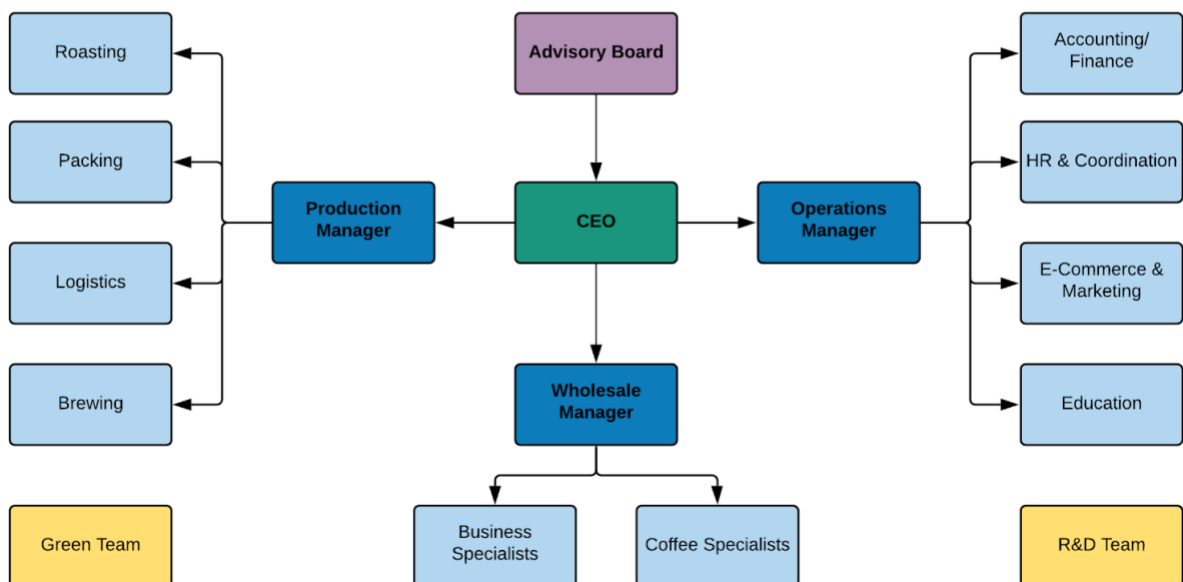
Advisory Board

CEO

Production Manager

Operations Manager

Wholesale Manager

Roasting

Packing

Logistics

Brewing

Accounting/ Finance

HR & Coordination

E-Commerce & Marketing

Education

Business Specialists

Coffee Specialists

Green Team

R&D Team